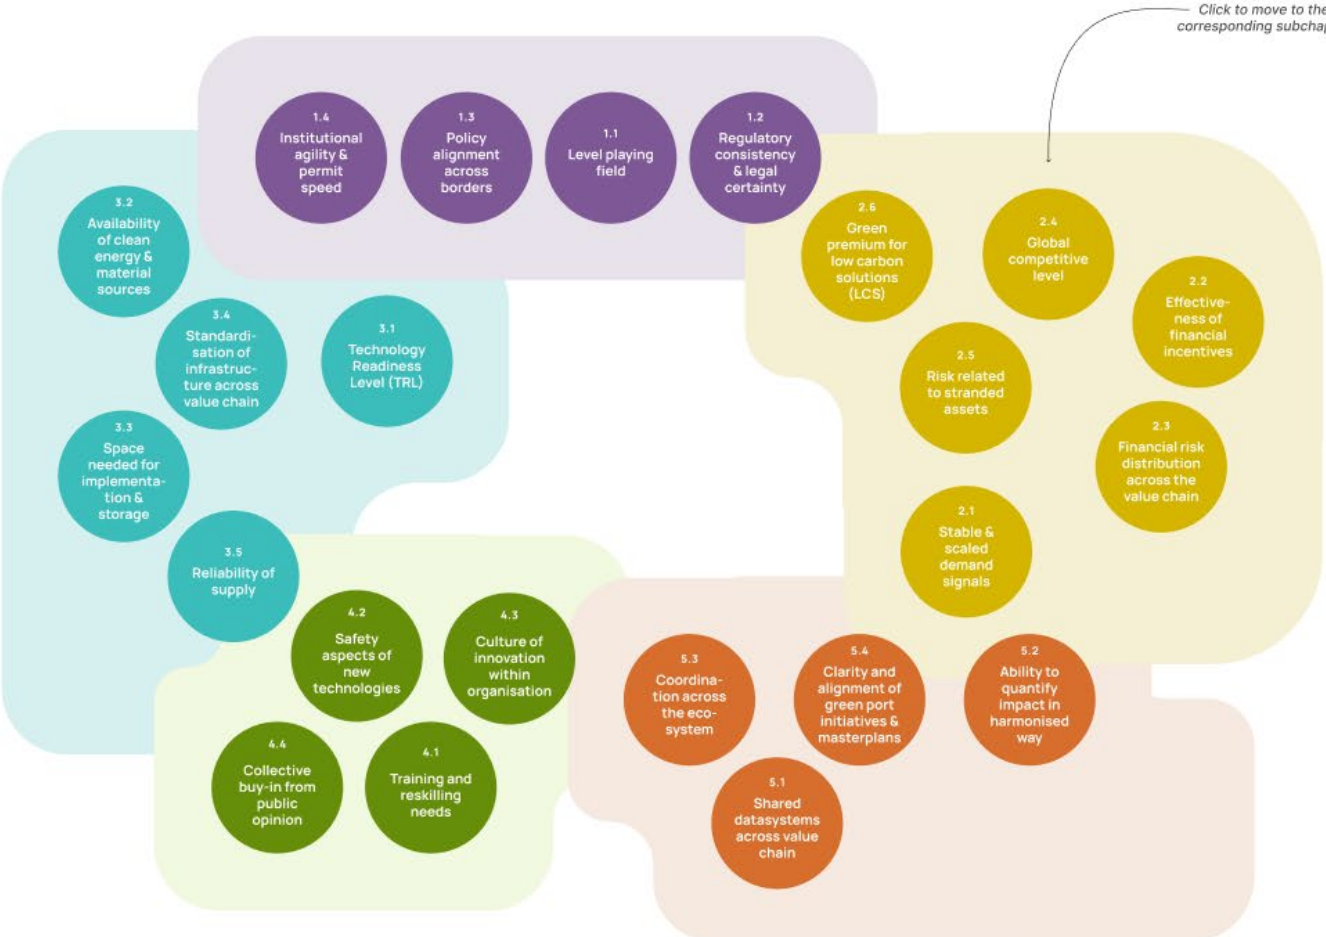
Click to move to the corresponding subchap

1.4
Institutional agility & permit speed

1.3
Policy alignment across borders

1.1
Level playing field

1.2
Regulatory consistency & legal certainty

3.2
Availability of clean energy & material sources

3.4
Standardisation of infrastructure across value chain

3.1
Technology Readiness Level (TRL)

3.3
Space needed for implementation & storage

3.5
Reliability of supply

2.6
Green premium for low carbon solutions (LCS)

2.4
Global competitive level

2.2
Effectiveness of financial incentives

2.5
Risk related to stranded assets

2.3
Financial risk distribution across the value chain

2.1
Stable & scaled demand signals

4.2
Safety aspects of new technologies

4.3
Culture of innovation within organisation

4.4
Collective buy-in from public opinion

4.1
Training and reskilling needs

5.3
Coordination across the ecosystem

5.4
Clarity and alignment of green port initiatives & masterplans

5.2
Ability to quantify impact in harmonised way

5.1
Shared datasystems across value chain